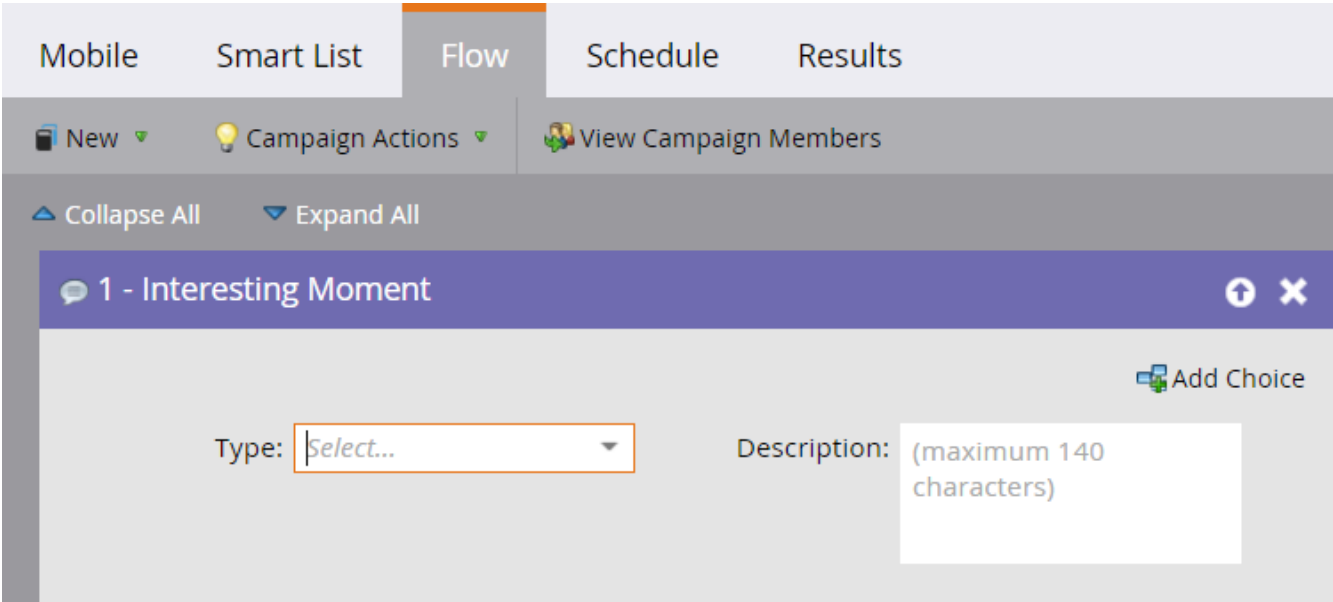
Mobile Smart List Flow Schedule Results

New Campaign Actions View Campaign Members

Collapse All Expand All

1 - Interesting Moment

Add Choice

Type: Select...

Description: (maximum 140 characters)